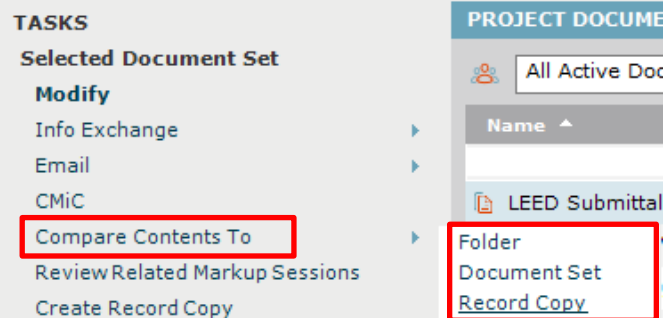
TASKS
Selected Document Set
Modify
Info Exchange
Email
CMiC
Compare Contents To
Review Related Markup Sessions
Create Record Copy

PROJECT DOCUME
All Active Doc
Name
LEED Submittal
Folder
Document Set
Record Copy